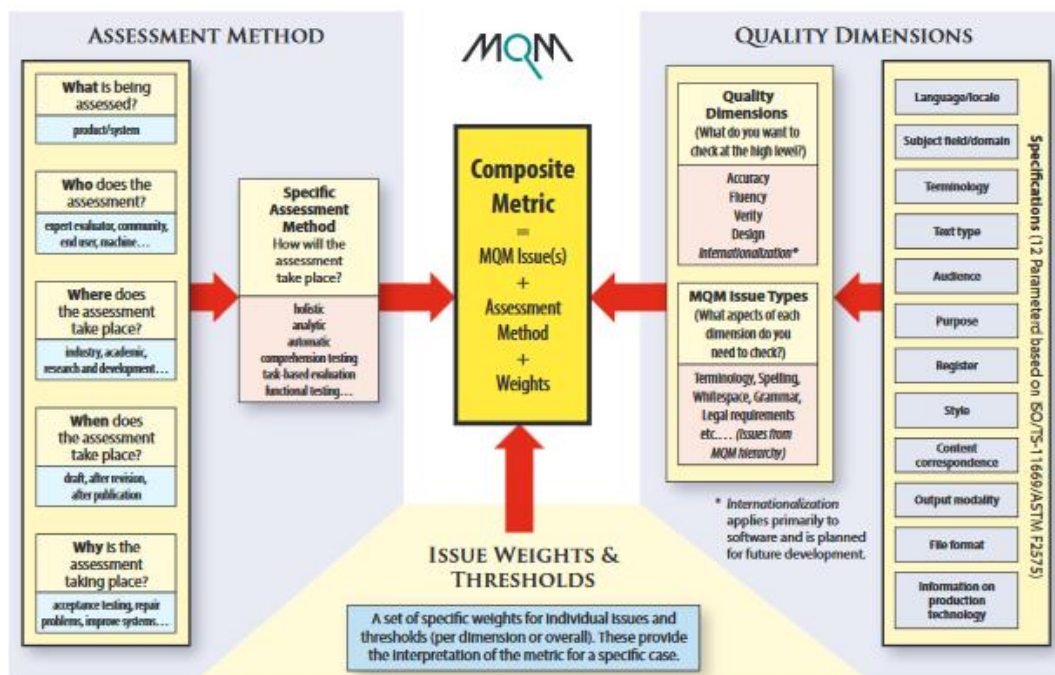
ASSESSMENT METHOD

MQM

QUALITY DIMENSIONS

What is being assessed?

product/system

Who does the assessment?

expert evaluator, community, end user, machine…

Where does the assessment take place?

industry, academic, research and development…

When does the assessment take place?

draft, after revision, after publication

Why is the assessment taking place?

acceptance testing, repair problems, improve systems…

Specific Assessment Method
How will the assessment take place?

holistic
analytic
automatic
comprehension testing
task-based evaluation
functional testing…

Composite Metric
=
MQM Issue(s)
+
Assessment Method
+
Weights

Quality Dimensions
(What do you want to check at the high level?)

Accuracy
Fluency
Verity
Design
Internationalization*

MQM Issue Types
(What aspects of each dimension do you need to check?)

Terminology, Spelling, Whitespace, Grammar, Legal requirements etc.… (Issues from MQM hierarchy)

* Internationalization applies primarily to software and is planned for future development.

Language/locale

Subject field/domain

Terminology

Text type

Audience

Purpose

Register

Style

Content correspondence

Output modality

File format

Information on production technology

Specifications (12 Parameters based on ISO/TS-11669/ASTM F2575)

ISSUE WEIGHTS & THRESHOLDS

A set of specific weights for individual issues and thresholds (per dimension or overall). These provide the interpretation of the metric for a specific case.